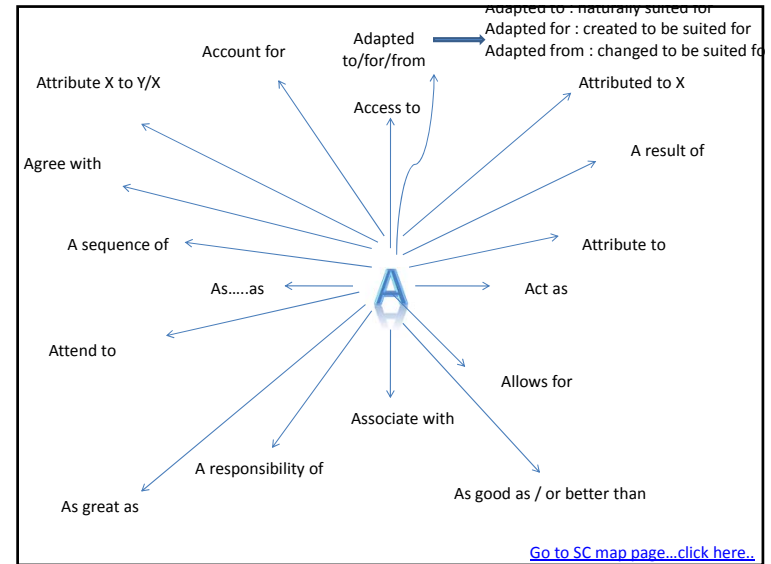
Adapted to : naturally suited for
Adapted for : created to be suited for
Adapted from : changed to be suited fo

Account for

Adapted to/for/from

Attribute X to Y/X

Access to

Attributed to X

A result of

Agree with

A sequence of

Attribute to

A

As.....as

Act as

Attend to

Allows for

Associate with

A responsibility of

As great as

As good as / or better than

Go to SC map page...click here..